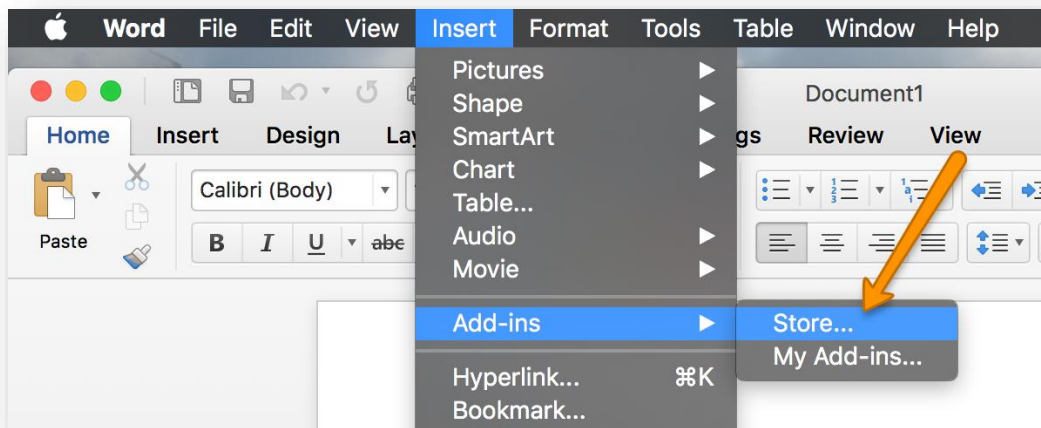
Word File Edit View Insert Format Tools Table Window Help

Document1

Home Insert Design Lay gs Review View

Calibri (Body)

Paste

B I U abc

Pictures
Shape
SmartArt
Chart
Table...
Audio
Movie

Add-ins
Hyperlink... ⌘K
Bookmark...

Store...
My Add-ins...